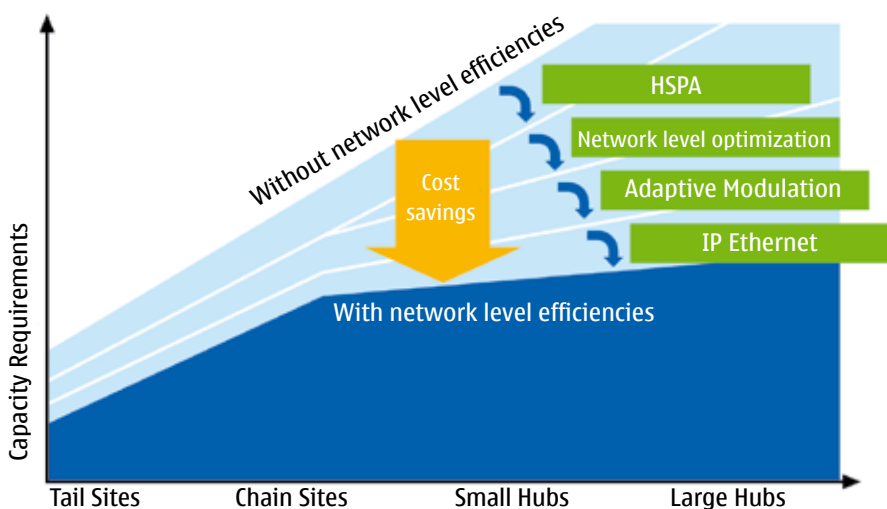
Without network level efficiencies

HSPA

Network level optimization

Adaptive Modulation

IP Ethernet

Cost savings

With network level efficiencies

Capacity Requirements

Tail Sites
Chain Sites
Small Hubs
Large Hubs